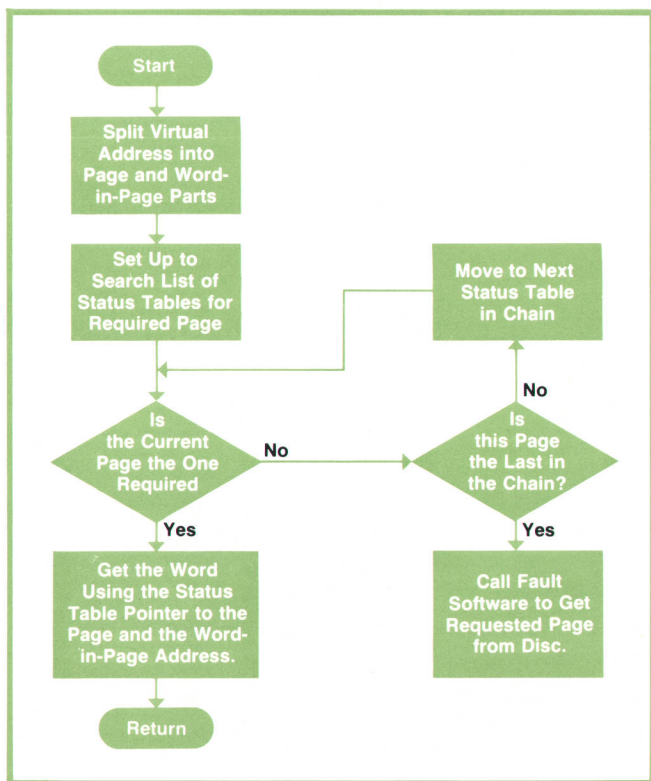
Start

Split Virtual Address into Page and Word-in-Page Parts

Set Up to Search List of Status Tables for Required Page

Move to Next Status Table in Chain

No

Is the Current Page the One Required

No

Is this Page the Last in the Chain?

Yes

Yes

Get the Word Using the Status Table Pointer to the Page and the Word-in-Page Address.

Call Fault Software to Get Requested Page from Disc.

Return